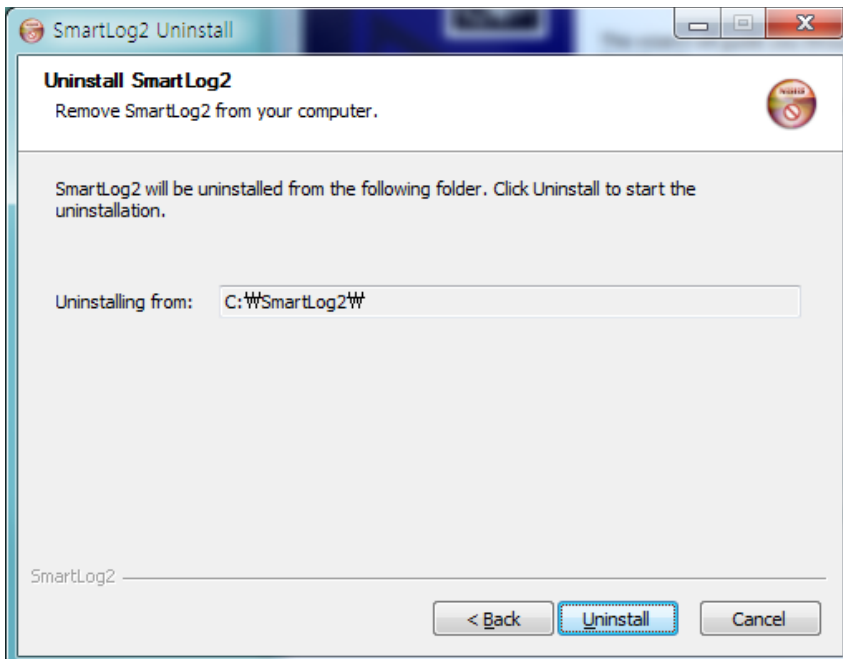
SmartLog2 Uninstall

Uninstall SmartLog2
Remove SmartLog2 from your computer.

SmartLog2 will be uninstalled from the following folder. Click Uninstall to start the uninstallation.

Uninstalling from: C:₩SmartLog2₩

SmartLog2

< Back
Uninstall
Cancel